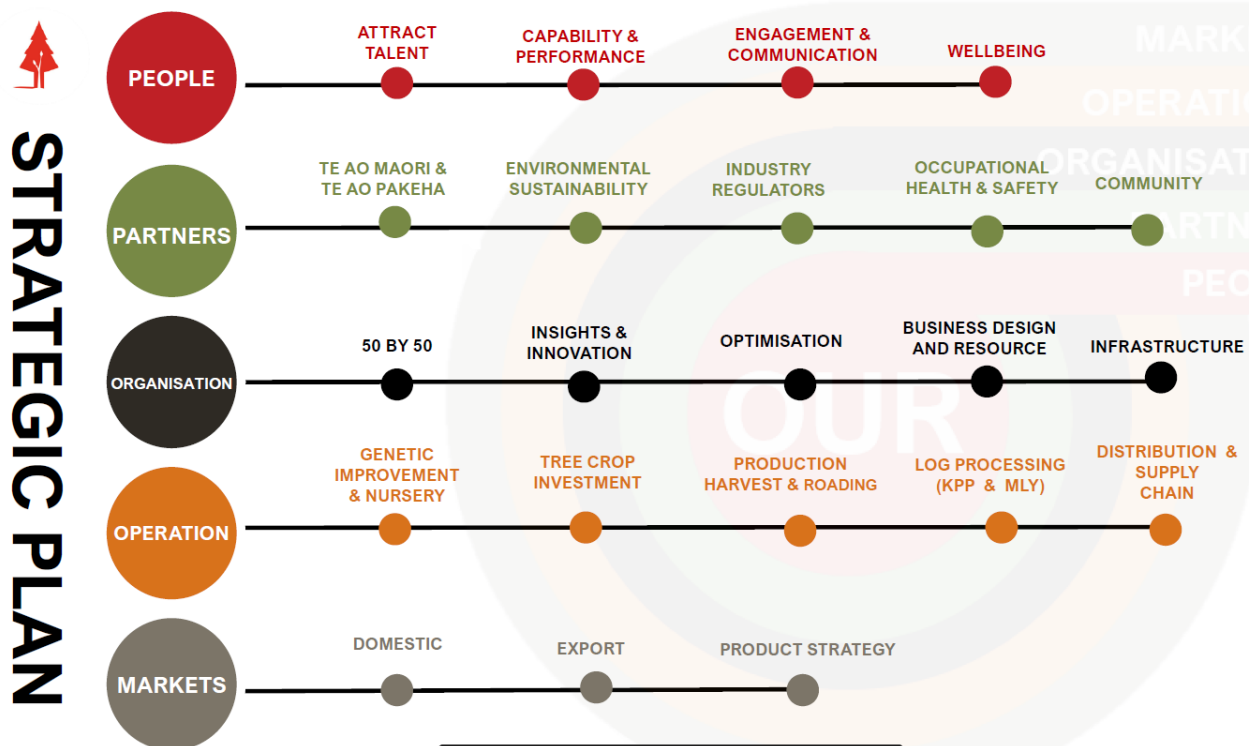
STRATEGIC PLAN

PEOPLE
ATTRACT TALENT
CAPABILITY & PERFORMANCE
ENGAGEMENT & COMMUNICATION
WELLBEING

PARTNERS
TE AO MAORI & TE AO PAKEHA
ENVIRONMENTAL SUSTAINABILITY
INDUSTRY REGULATORS
OCCUPATIONAL HEALTH & SAFETY
COMMUNITY

ORGANISATION
50 BY 50
INSIGHTS & INNOVATION
OPTIMISATION
BUSINESS DESIGN AND RESOURCE
INFRASTRUCTURE

OPERATION
GENETIC IMPROVEMENT & NURSERY
TREE CROP INVESTMENT
PRODUCTION HARVEST & ROADING
LOG PROCESSING (KPP & MLY)
DISTRIBUTION & SUPPLY CHAIN

MARKETS
DOMESTIC
EXPORT
PRODUCT STRATEGY

MARK
OPERATIO
ORGANISAT
PARTN
PEO
OUR